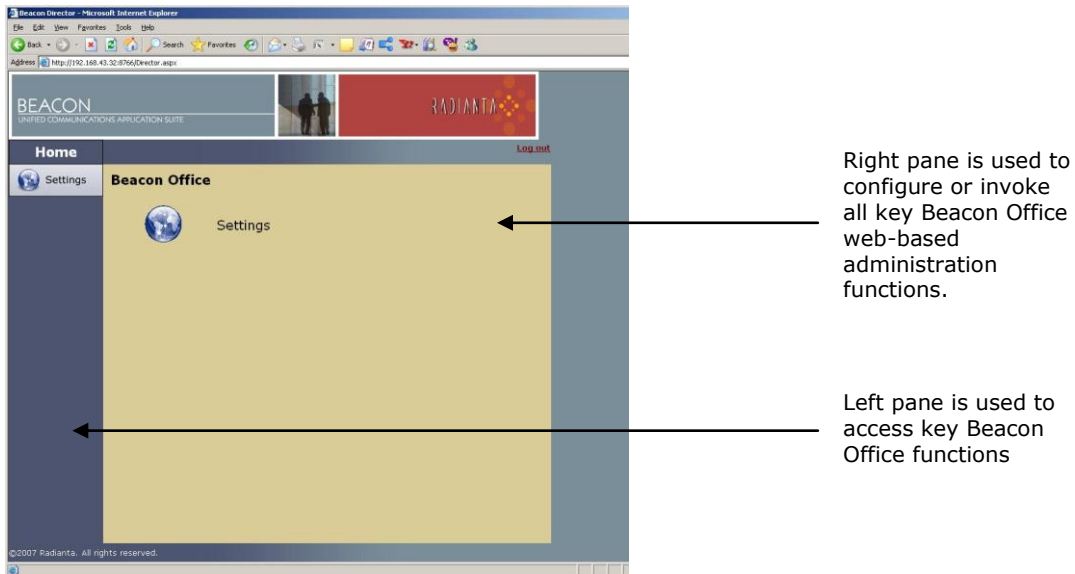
Beacon Director - Microsoft Internet Explorer
File Edit View Favorites Tools Help
Back Search Favorites
Address http://192.168.43.32:8766/Director.aspx

BEACON
UNIFIED COMMUNICATIONS APPLICATION SUITE
RADIANTA

Home
Log out
Settings
Beacon Office
Settings

©2007 Radianta. All rights reserved.

Right pane is used to configure or invoke all key Beacon Office web-based administration functions.

Left pane is used to access key Beacon Office functions